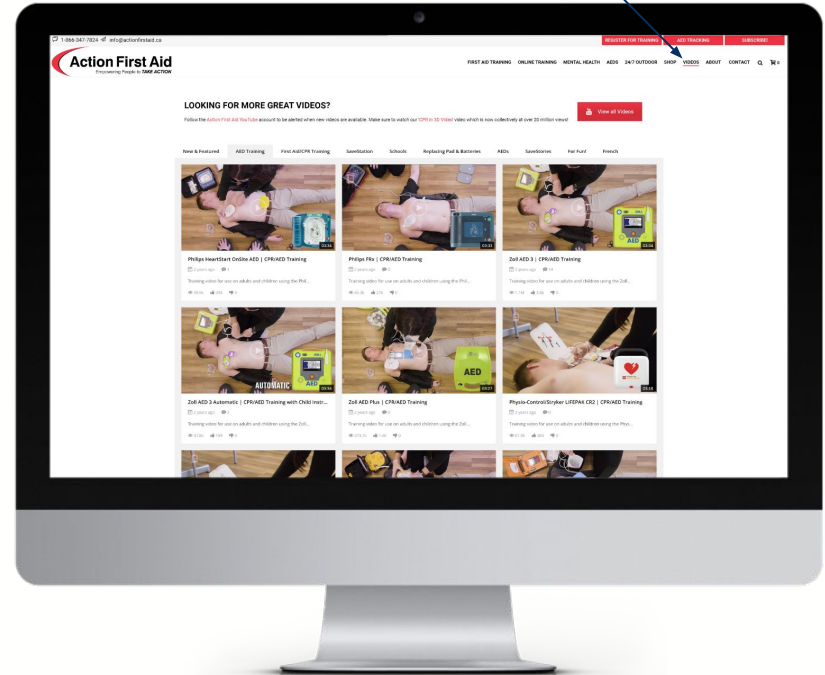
1-866-347-7824 info@actionfirstaid.ca

REGISTER FOR TRAINING AED TRACKING SUBSCRIBE!

Action First Aid
Empowering People to TAKE ACTION

FIRST AID TRAINING ONLINE TRAINING MENTAL HEALTH AEDS 24/7 OUTDOOR SHOP VIDEOS ABOUT CONTACT

LOOKING FOR MORE GREAT VIDEOS?

Follow the Action First Aid YouTube account to be alerted when new videos are available. Make sure to watch our 'CPR in 20 Video' video which is now collectively at over 20 million views!

View all Videos

New & Featured AED Training First Aid/CPR Training SaveStation Schools Replacing Pad & Batteries AEDs SaveStories For Fun! French

Philips HeartStart OnSite AED | CPR/AED Training
2 years ago
Training video for use on adults and children using the Phil...

Philips FRx | CPR/AED Training
2 years ago
Training video for use on adults and children using the Phil...

Zoll AED 3 | CPR/AED Training
2 years ago
Training video for use on adults and children using the Zoll...

AUTOMATIC
AED

Zoll AED 3 Automatic | CPR/AED Training with Child Instr...
2 years ago
Training video for use on adults and children using the Zoll...

AED

Zoll AED Plus | CPR/AED Training
2 years ago
Training video for use on adults and children using the Zoll...

Physio-Control/Stryker LIFEPAK CR2 | CPR/AED Training
2 years ago
Training video for use on adults and children using the Phys...